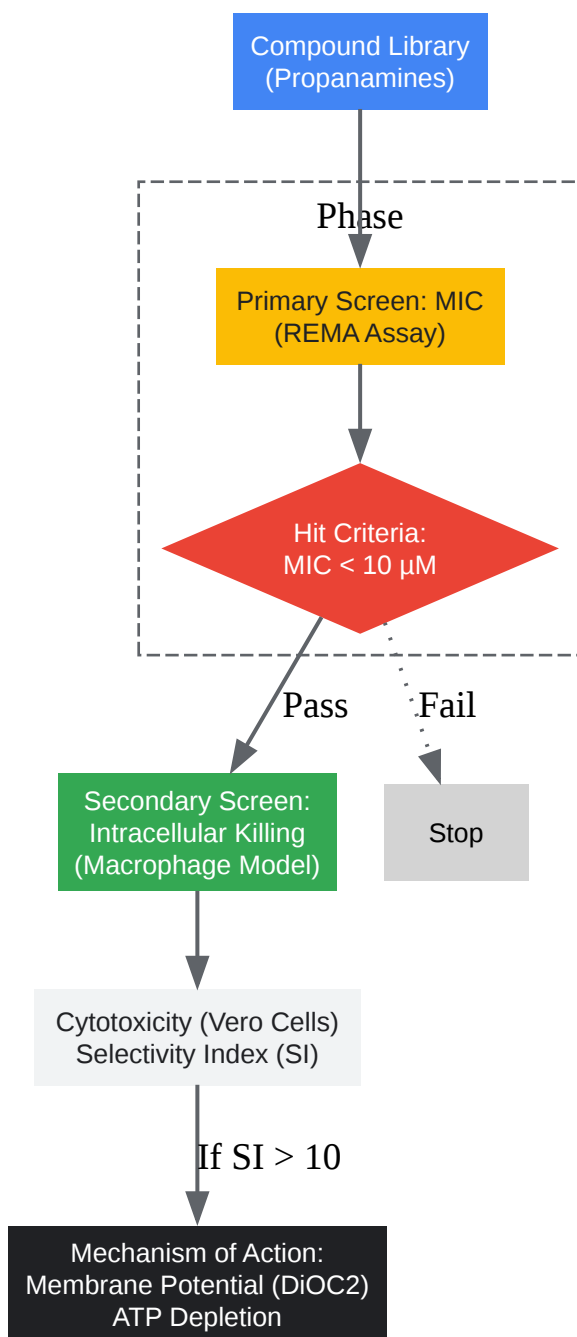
Compound Library
(Propanamines)

Phase

Primary Screen: MIC
(REMA Assay)

Hit Criteria:
MIC < 10 µM

Pass

Fail

Secondary Screen:
Intracellular Killing
(Macrophage Model)

Stop

Cytotoxicity (Vero Cells)
Selectivity Index (SI)

If SI > 10

Mechanism of Action:
Membrane Potential (DiOC2)
ATP Depletion